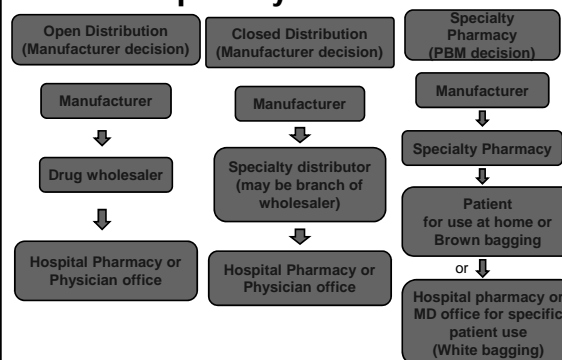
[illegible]

Open Distribution (Manufacturer decision)

Manufacturer

Drug wholesaler

Hospital Pharmacy or Physician office

Closed Distribution (Manufacturer decision)

Manufacturer

Specialty distributor (may be branch of wholesaler)

Hospital Pharmacy or Physician office

Specialty Pharmacy (PBM decision)

Manufacturer

Specialty Pharmacy

Patient for use at home or Brown bagging

or

Hospital pharmacy or MD office for specific patient use (White bagging)